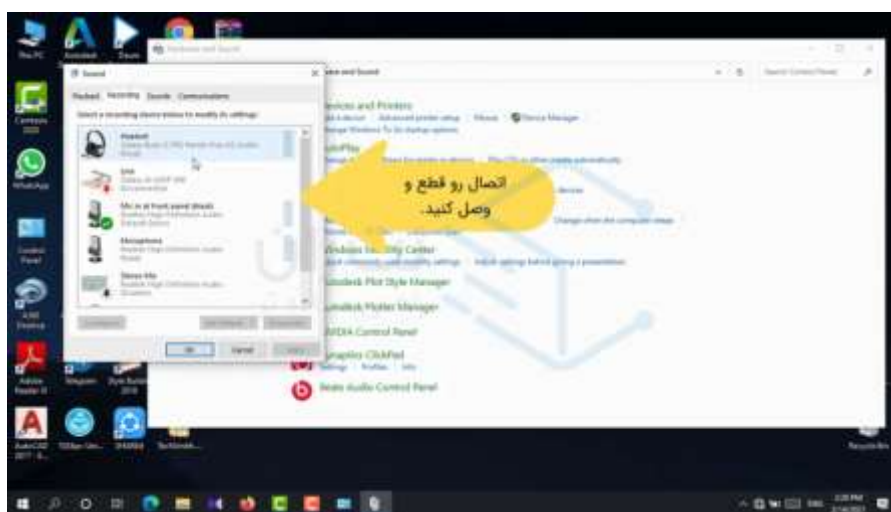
This PC
Autodesk
Zoom
Hardware and Sound
Sound
Playback Recording Sounds Communications
Select a recording device below to modify its settings:
Headset
Line
Mic in at front panel (black)
Microphone
Stereo Mix
Configure
Set Default
Properties
OK
Cancel
Apply
Devices and Printers
AutoPlay
اتصال رو قطع و وصل کنید.
Windows Mobility Center
Autodesk Plot Style Manager
Autodesk Plotter Manager
NVIDIA Control Panel
Graphics ClickPad
Beats Audio Control Panel
Search Control Panel
WhatsApp
Control Panel
Adobe Reader XI
AutoCAD
Recycle Bin